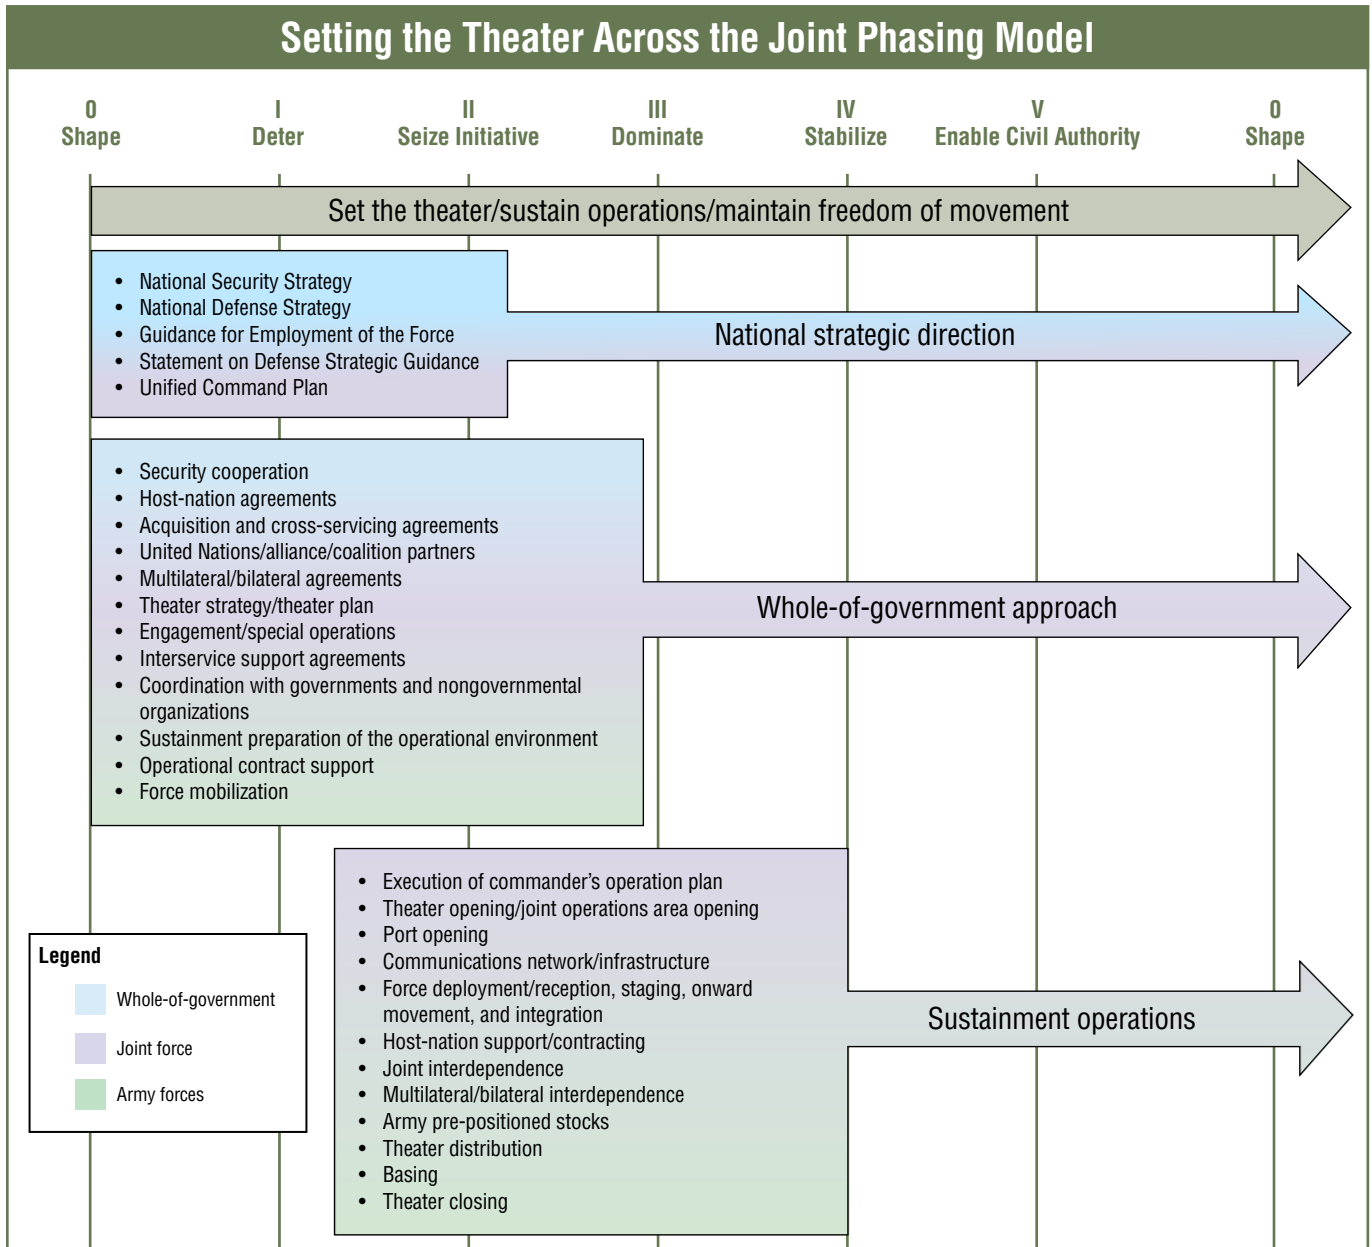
Setting the Theater Across the Joint Phasing Model

0
Shape

I
Deter

II
Seize Initiative

III
Dominate

IV
Stabilize

V
Enable Civil Authority

0
Shape

Set the theater/sustain operations/maintain freedom of movement

- National Security Strategy
- National Defense Strategy
- Guidance for Employment of the Force
- Statement on Defense Strategic Guidance
- Unified Command Plan

National strategic direction

- Security cooperation
- Host-nation agreements
- Acquisition and cross-servicing agreements
- United Nations/alliance/coalition partners
- Multilateral/bilateral agreements
- Theater strategy/theater plan
- Engagement/special operations
- Interservice support agreements
- Coordination with governments and nongovernmental organizations
- Sustainment preparation of the operational environment
- Operational contract support
- Force mobilization

Whole-of-government approach

- Execution of commander's operation plan
- Theater opening/joint operations area opening
- Port opening
- Communications network/infrastructure
- Force deployment/reception, staging, onward movement, and integration
- Host-nation support/contracting
- Joint interdependence
- Multilateral/bilateral interdependence
- Army pre-positioned stocks
- Theater distribution
- Basing
- Theater closing

Sustainment operations

Legend
Whole-of-government
Joint force
Army forces